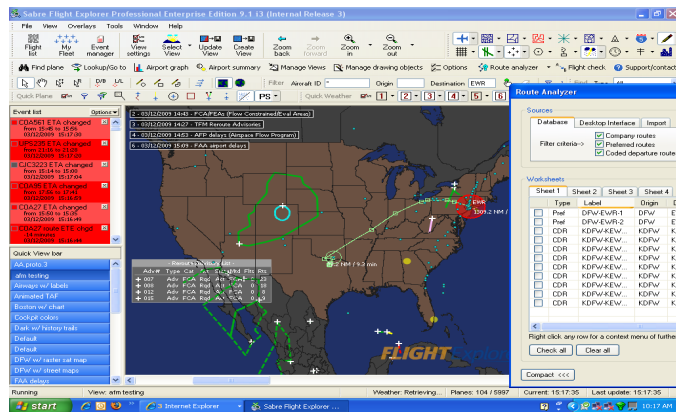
Sabre Flight Explorer Professional Enterprise Edition 9.1 i3 (Internal Release 3)

File View Overlays Tools Window Help

Flight list | My Fleet | Event manager | View settings | Select View | Update View | Create View | Zoom back | Zoom forward | Zoom in | Zoom out

Find plane | Lookup/Go to | Airport graph | Airport summary | Manage Views | Manage drawing objects | Options | Route analyzer | Flight check | Support/contact

Filter | Aircraft ID | Origin | Destination: EWR

Quick Plane | PS | Quick Weather | 1 | 2 | 3 | 4 | 5 | 6

Event list | Options

COA561 ETA changed from 15:45 to 15:56 03/12/2009 15:17:05

DPS235 ETA changed from 15:48 to 15:57 03/12/2009 15:17:04

CJC3223 ETA changed from 15:14 to 15:00 03/12/2009 15:17:04

COA95 ETA changed from 15:46 to 15:41 03/12/2009 15:16:59

COA27 ETA changed from 15:50 to 15:35 03/12/2009 15:16:49

COA27 route ETE slips 03/12/2009

Quick View bar

AA proto 3
atm testing
Airways w/ labels
Animated TAF
Boston w/ chart
Cockpit colors
Dark w/ histogr trails
Default
Default
DFW w/ raster sat map
DFW w/ street maps
FAA delays

2 - 03/12/2009 14:43 - FCA/FEAs (Flow Constrained/Eval Areas)
3 - 03/12/2009 14:27 - TFM Reroute Advisories
4 - 03/12/2009 14:53 - AFP delays (Airspace Flow Program)
6 - 03/12/2009 15:09 - FAA airport delays

EWR
1309.2 NM /
2 NM / 9.2 min

| Adv# | Type | Cat | Act | Sta | Hd | Flts | Rts |
|---|---|---|---|---|---|---|---|
| 007 | Adv | FCA | Rqd | Act | | | |
| 008 | Adv | FCA | Rqd | Act | | | |
| 012 | Adv | FCA | Rqd | Act | | | |
| 015 | Adv | FCA | Rqd | Act | | | |

FLIGHT

Route Analyzer

Sources
Database | Desktop Interface | Import
Filter criteria->
Company routes
Preferred routes
Coded departure routes

Worksheets
Sheet 1 | Sheet 2 | Sheet 3 | Sheet 4

| | Type | Label | Origin | D |
|---|---|---|---|---|
| | Pref | DFW-EWR-1 | DFW | E |
| | Pref | DFW-EWR-2 | DFW | E |
| | CDR | DFW-KEW... | KDFW | K |
| | CDR | DFW-KEW... | KDFW | K |
| | CDR | DFW-KEW... | KDFW | K |
| | CDR | DFW-KEW... | KDFW | K |
| | CDR | DFW-KEW... | KDFW | K |
| | CDR | DFW-KEW... | KDFW | K |
| | CDR | DFW-KEW... | KDFW | K |
| | CDR | DFW-KEW... | KDFW | K |
| | CDR | DFW-KEW... | KDFW | K |
| | CDR | DFW-KEW... | KDFW | K |

Right click any row for a context menu of further

Check all | Clear all

Compact <<<

Running | View: atm testing | Weather: Retrieving... | Planes: 104 / 5997 | Current: 15:17:35 | Last update: 15:17:35

start | 3 Internet Explorer | Sabre Flight Explorer ... | 10:17 AM